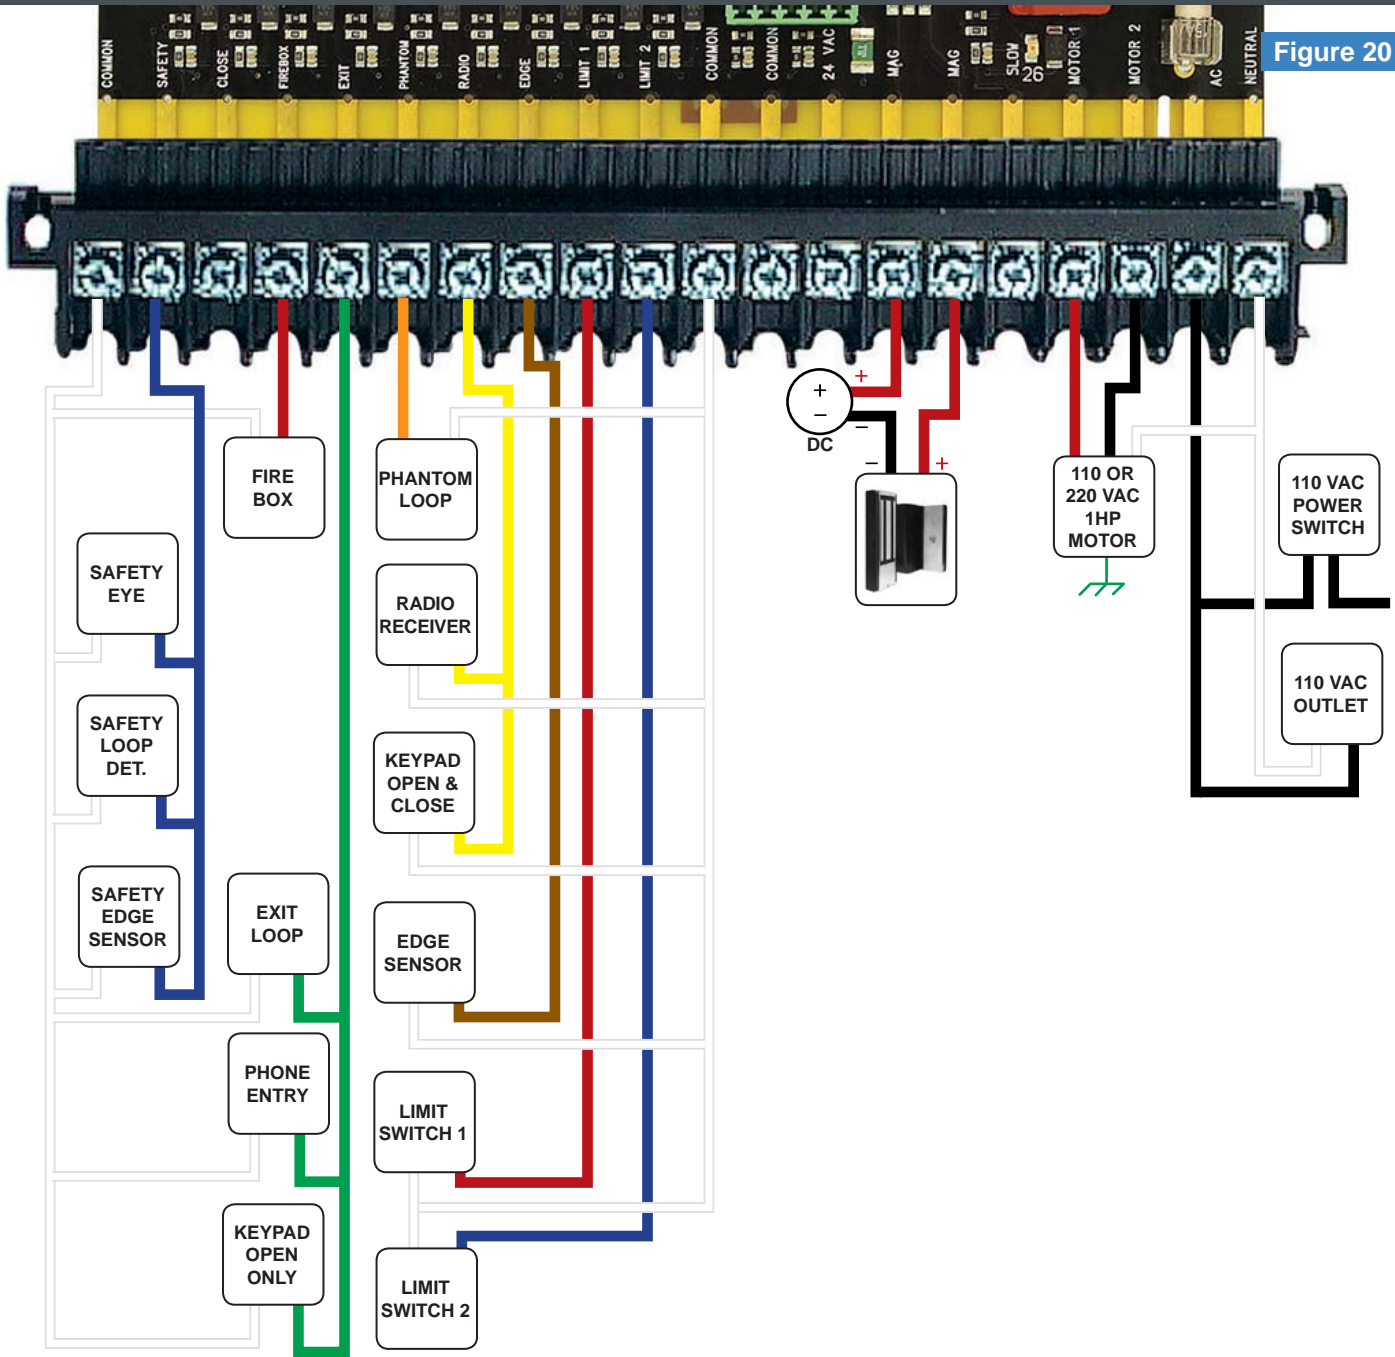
Figure 20

COMMON
SAFETY
CLOSE
FIREBOX
EXIT
PHANTOM
RADIO
EDGE
LIMIT 1
LIMIT 2
COMMON
COMMON
24 VAC
MAG
MAG
SLOW
26
MOTOR 1
MOTOR 2
AC
NEUTRAL

FIRE BOX

PHANTOM LOOP

RADIO RECEIVER

SAFETY EYE

SAFETY LOOP DET.

KEYPAD OPEN & CLOSE

SAFETY EDGE SENSOR

EXIT LOOP

EDGE SENSOR

PHONE ENTRY

LIMIT SWITCH 1

KEYPAD OPEN ONLY

LIMIT SWITCH 2

+
−
DC
+
−
−
+

110 OR 220 VAC 1HP MOTOR

110 VAC POWER SWITCH

110 VAC OUTLET